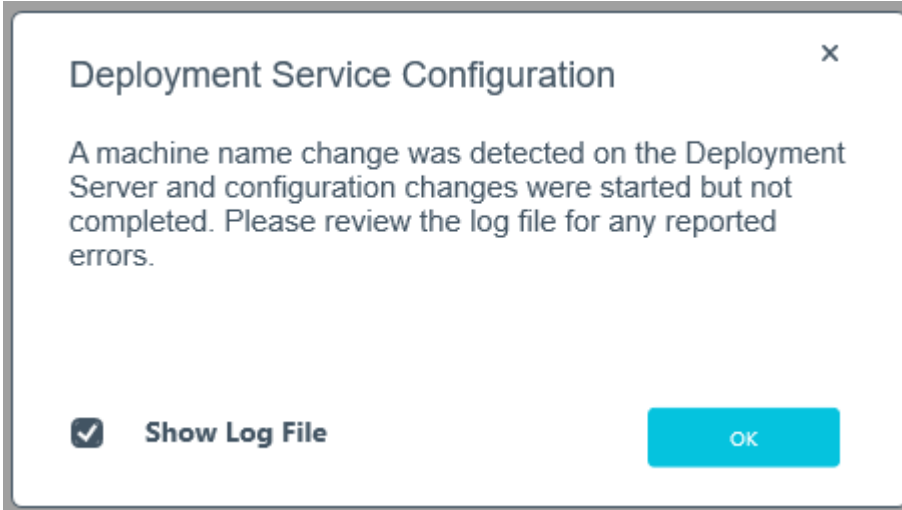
Deployment Service Configuration

×

A machine name change was detected on the Deployment Server and configuration changes were started but not completed. Please review the log file for any reported errors.

Show Log File

OK